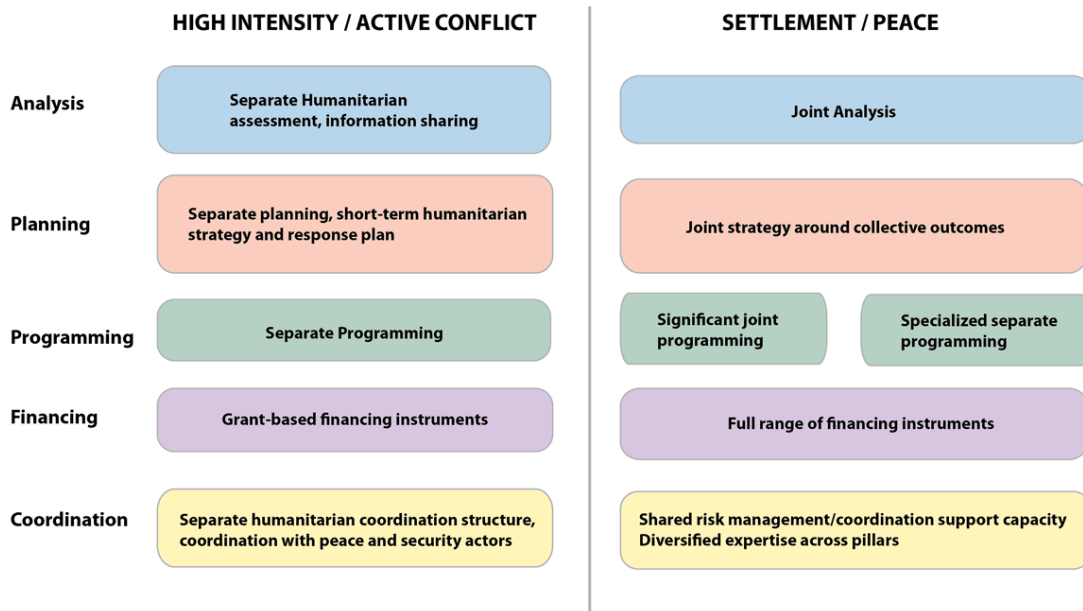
HIGH INTENSITY / ACTIVE CONFLICT

SETTLEMENT / PEACE

Analysis

Separate Humanitarian assessment, information sharing

Joint Analysis

Planning

Separate planning, short-term humanitarian strategy and response plan

Joint strategy around collective outcomes

Programming

Separate Programming

Significant joint programming

Specialized separate programming

Financing

Grant-based financing instruments

Full range of financing instruments

Coordination

Separate humanitarian coordination structure, coordination with peace and security actors

Shared risk management/coordination support capacity
Diversified expertise across pillars